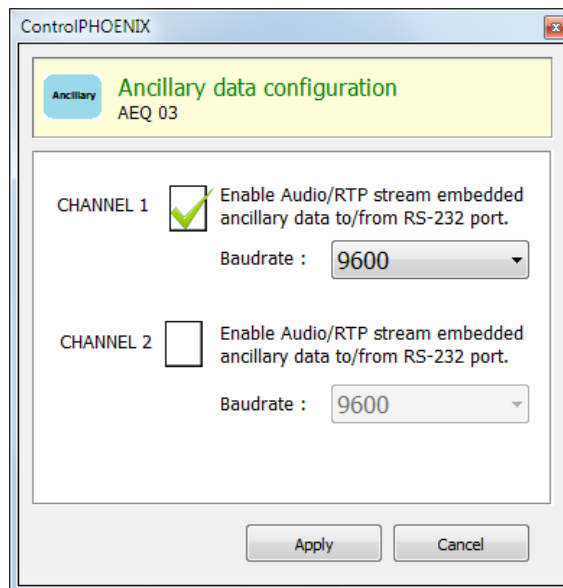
ControlPHOENIX

Ancillary

Ancillary data configuration
AEQ 03

CHANNEL 1

Enable Audio/RTP stream embedded ancillary data to/from RS-232 port.

Baudrate : 9600

CHANNEL 2

Enable Audio/RTP stream embedded ancillary data to/from RS-232 port.

Baudrate : 9600

Apply

Cancel